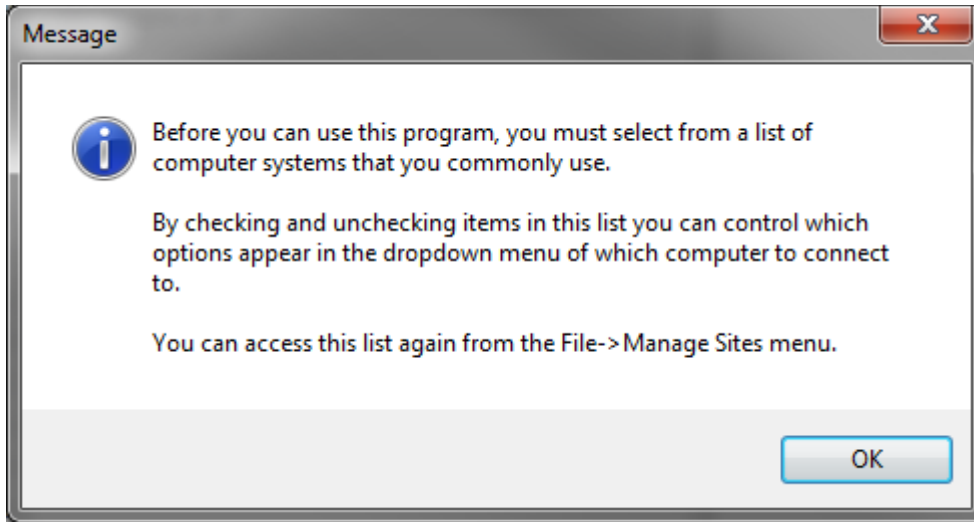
Message

Before you can use this program, you must select from a list of computer systems that you commonly use.

By checking and unchecking items in this list you can control which options appear in the dropdown menu of which computer to connect to.

You can access this list again from the File->Manage Sites menu.

OK